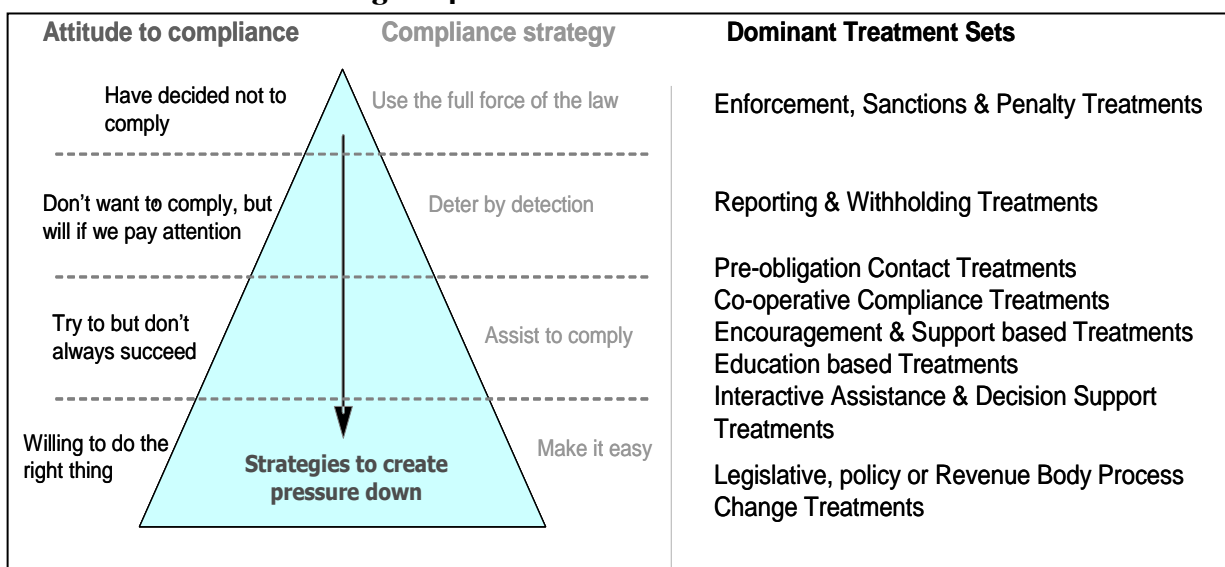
Attitude to compliance

Compliance strategy

Dominant Treatment Sets

Have decided not to comply

Use the full force of the law

Enforcement, Sanctions & Penalty Treatments

Don't want to comply, but will if we pay attention

Deter by detection

Reporting & Withholding Treatments

Pre-obligation Contact Treatments
Co-operative Compliance Treatments
Encouragement & Support based Treatments
Education based Treatments
Interactive Assistance & Decision Support Treatments

Try to but don't always succeed

Assist to comply

Willing to do the right thing

Make it easy

Strategies to create pressure down

Legislative, policy or Revenue Body Process Change Treatments